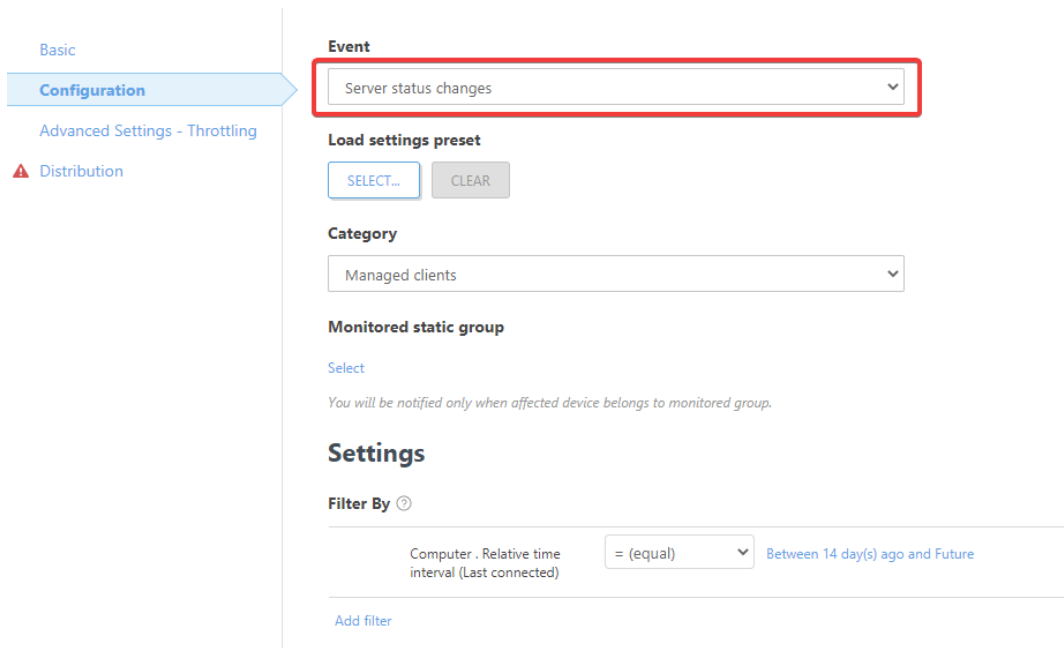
Basic
Configuration
Advanced Settings - Throttling
Distribution

Event
Server status changes

Load settings preset
SELECT... CLEAR

Category
Managed clients

Monitored static group
Select
You will be notified only when affected device belongs to monitored group.

Settings

Filter By

| Computer . Relative time interval (Last connected) | = (equal) | Between 14 day(s) ago and Future |
|---|---|---|

Add filter